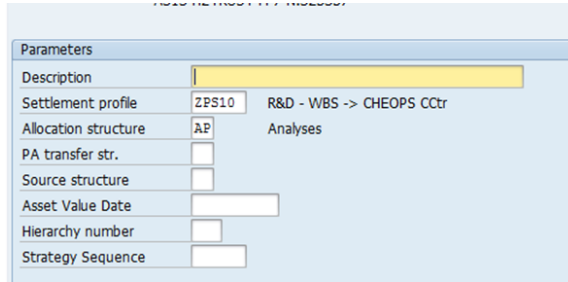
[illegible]

Parameters

| | | |
|---|---|---|
| Description | | |
| Settlement profile | ZPS10 | R&D - WBS -> CHEOPS CCtr |
| Allocation structure | AP | Analyses |
| PA transfer str. | | |
| Source structure | | |
| Asset Value Date | | |
| Hierarchy number | | |
| Strategy Sequence | | |